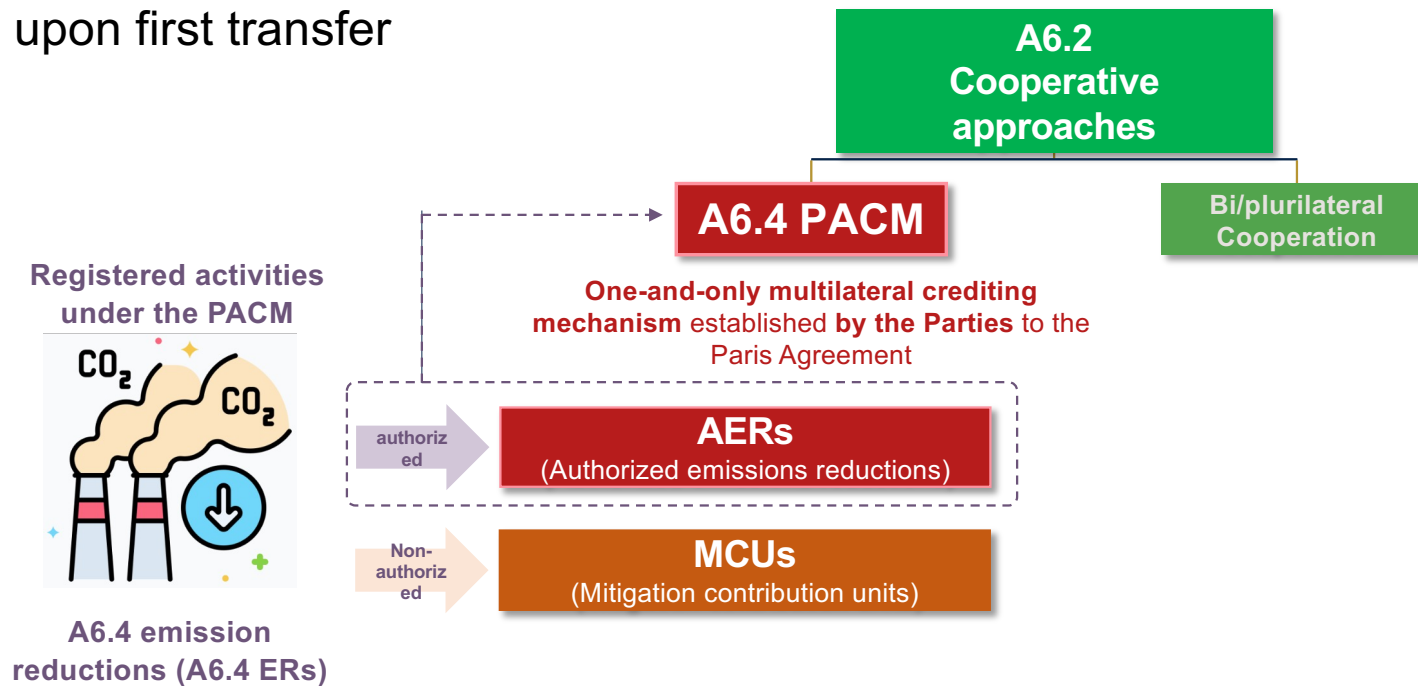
upon first transfer

A6.2 Cooperative approaches

A6.4 PACM

Bi/plurilateral Cooperation

One-and-only multilateral crediting mechanism established by the Parties to the Paris Agreement

Registered activities under the PACM

$CO_2$

$CO_2$

authorized

AERs
(Authorized emissions reductions)

Non-authorized

MCUs
(Mitigation contribution units)

A6.4 emission reductions (A6.4 ERs)